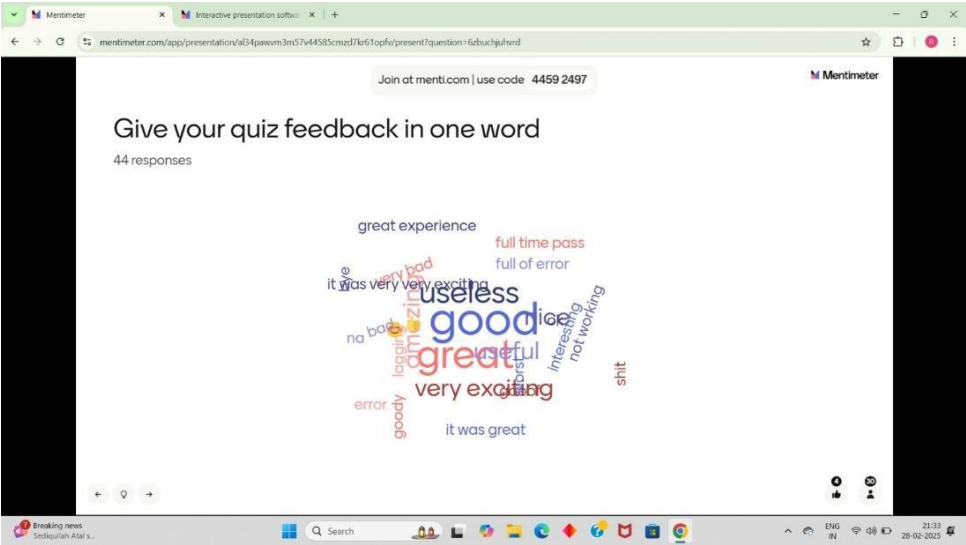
Mentimeter
Interactive presentation softw
mentimeter.com/app/presentation/al34pawvm3m57v44585cmzd7kr61opfv/present?question=6zbuchjuhvrd

Join at menti.com | use code 4459 2497

Mentimeter

Give your quiz feedback in one word
44 responses

great experience
full time pass
full of error
very bad
it was very very exciting
wow
useless
good
nice
interesting
not working
na
bad
amazing
lagging
great
useful
worst
shit
very exciting
good
error
goody
it was great

4
30

Breaking news
Sediqullah Atal s...
Search
ENG IN
21:33
28-02-2025